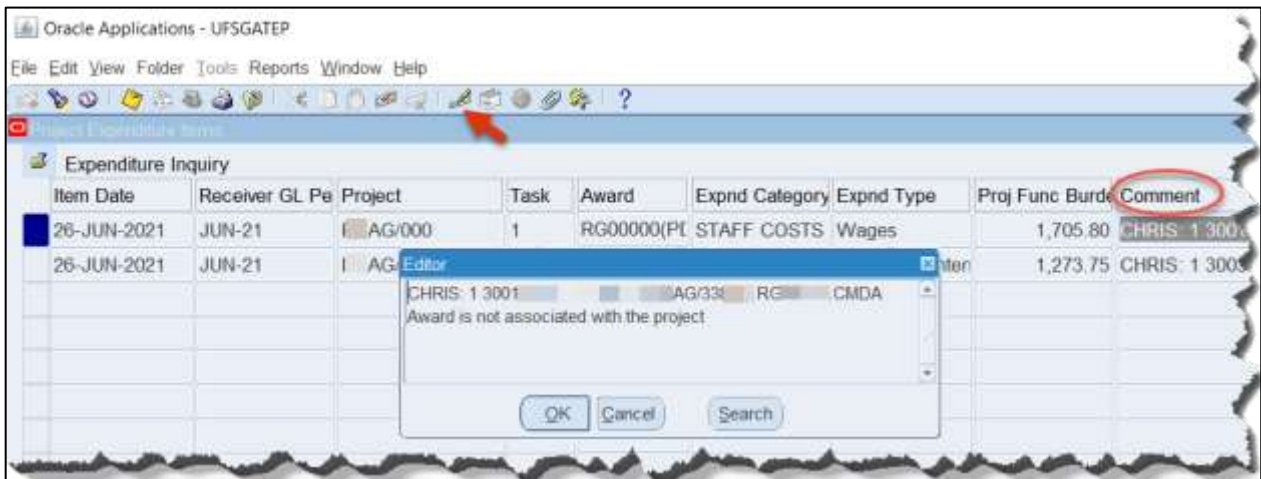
Oracle Applications - UFSGATEP

File Edit View Folder Tools Reports Window Help

Project Expenditure Items

Expenditure Inquiry

| Item Date | Receiver GL Pe | Project | Task | Award | Exprnd Category | Exprnd Type | Proj Func Burde | Comment |
|---|---|---|---|---|---|---|---|---|
| 26-JUN-2021 | JUN-21 | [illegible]AG/000 | 1 | RG00000(PI | STAFF COSTS | Wages | 1,705.80 | CHRIS: 1 300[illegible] |
| 26-JUN-2021 | JUN-21 | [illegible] AG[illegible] | | | | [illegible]nten | 1,273.75 | CHRIS: 1 300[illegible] |

Editor

CHRIS: 1 3001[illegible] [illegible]AG/33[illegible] RG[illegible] CMDA
Award is not associated with the project

OK Cancel Search